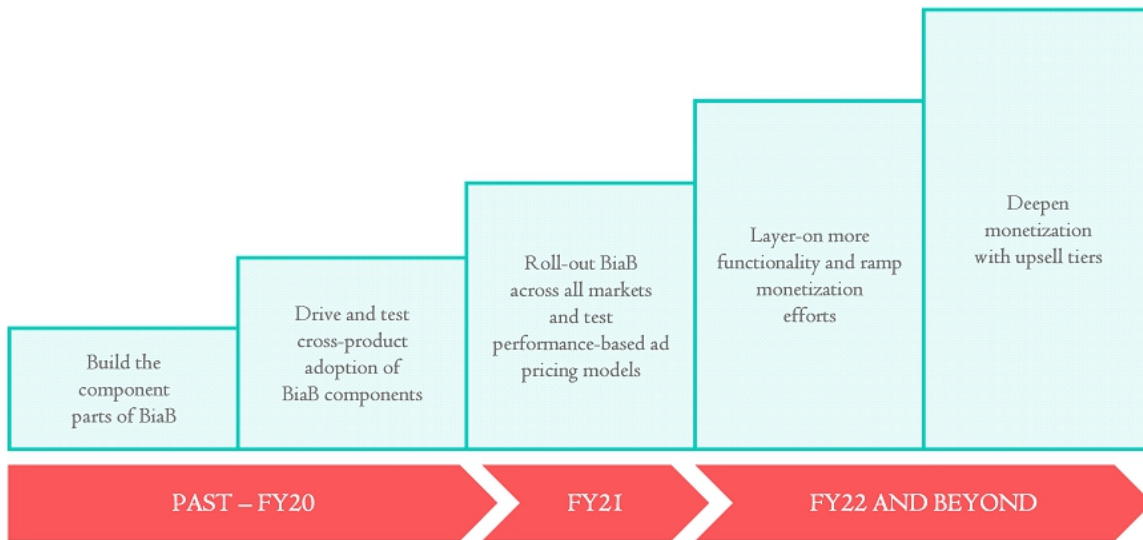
Build the component parts of BiaB

Drive and test cross-product adoption of BiaB components

Roll-out BiaB across all markets and test performance-based ad pricing models

Layer-on more functionality and ramp monetization efforts

Deepen monetization with upsell tiers

PAST – FY20

FY21

FY22 AND BEYOND